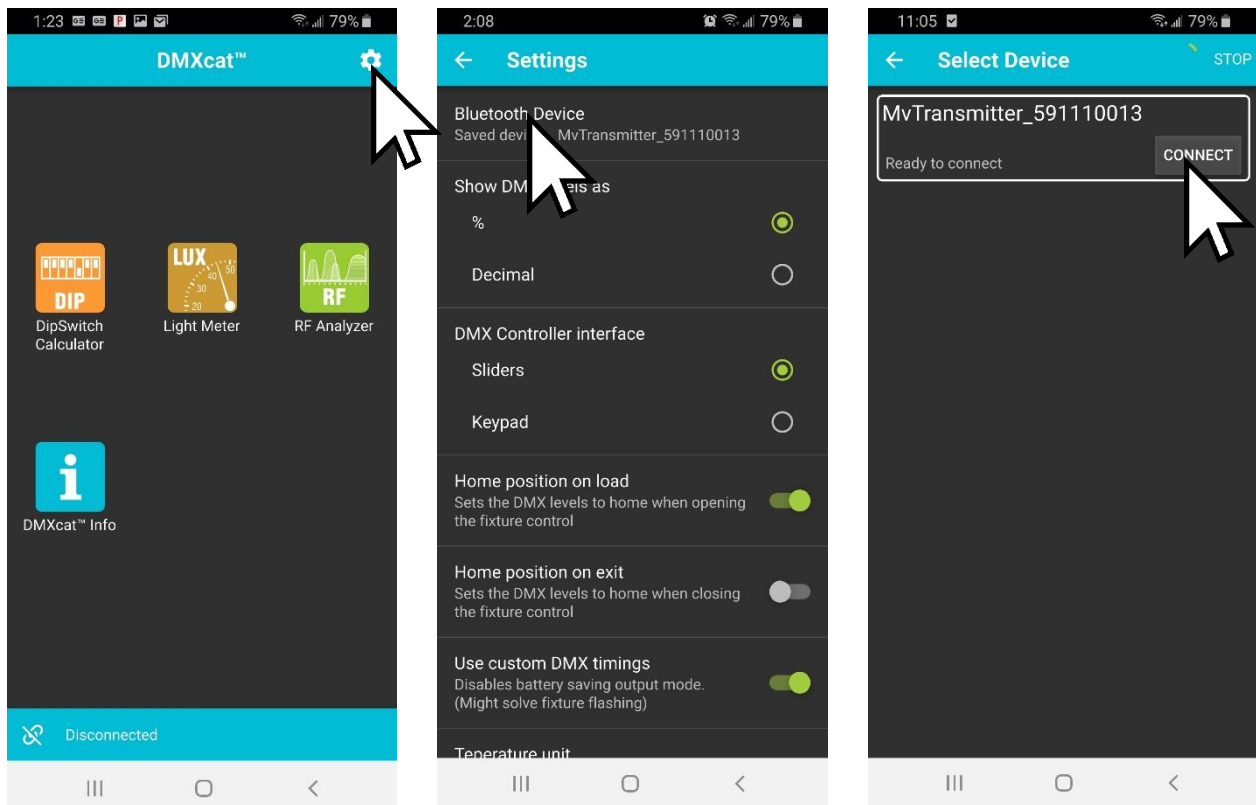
1:23 79%

DMXcat™

DIP
DipSwitch Calculator

LUX 50 40 30 20
Light Meter

RF
RF Analyzer

DMXcat™ Info

Disconnected

2:08 79%

Settings

Bluetooth Device
Saved devi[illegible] MvTransmitter_591110013

Show DM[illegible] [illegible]els as

%

Decimal

DMX Controller interface

Sliders

Keypad

Home position on load
Sets the DMX levels to home when opening the fixture control

Home position on exit
Sets the DMX levels to home when closing the fixture control

Use custom DMX timings
Disables battery saving output mode. (Might solve fixture flashing)

Teperature unit

11:05 79%

Select Device

STOP

MvTransmitter_591110013

Ready to connect

CONNECT